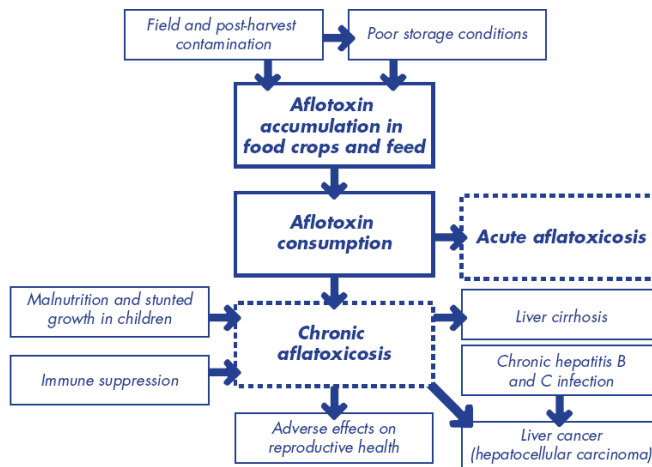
Field and post-harvest contamination

Poor storage conditions

Aflotoxin accumulation in food crops and feed

Aflotoxin consumption

Acute aflatoxicosis

Malnutrition and stunted growth in children

Chronic aflatoxicosis

Liver cirrhosis

Immune suppression

Chronic hepatitis B and C infection

Adverse effects on reproductive health

Liver cancer (hepatocellular carcinoma)